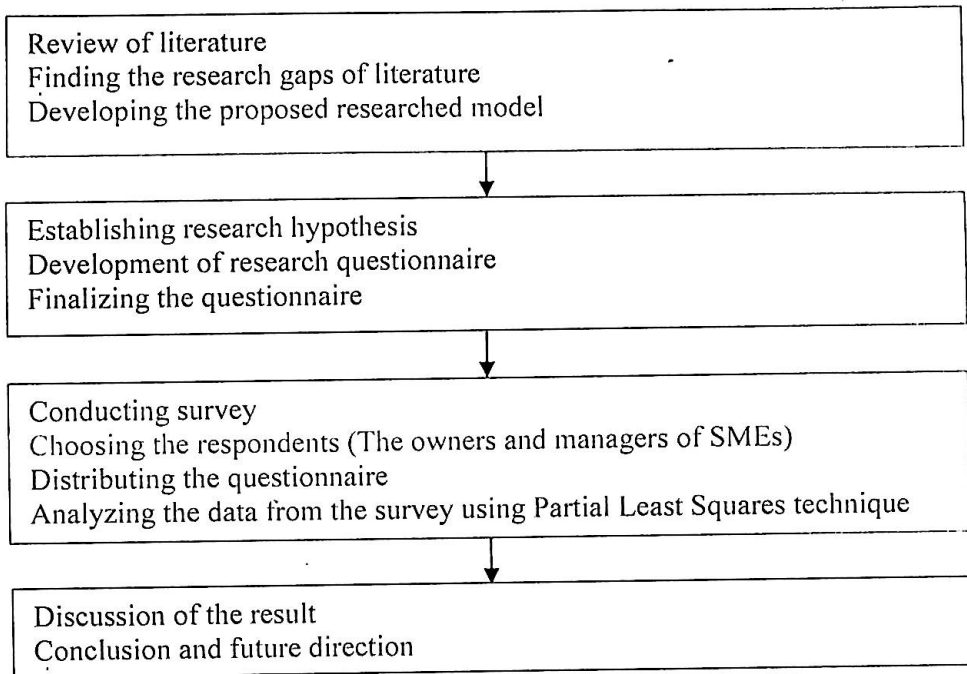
Review of literature
Finding the research gaps of literature
Developing the proposed researched model

Establishing research hypothesis
Development of research questionnaire
Finalizing the questionnaire

Conducting survey
Choosing the respondents (The owners and managers of SMEs)
Distributing the questionnaire
Analyzing the data from the survey using Partial Least Squares technique

Discussion of the result
Conclusion and future direction